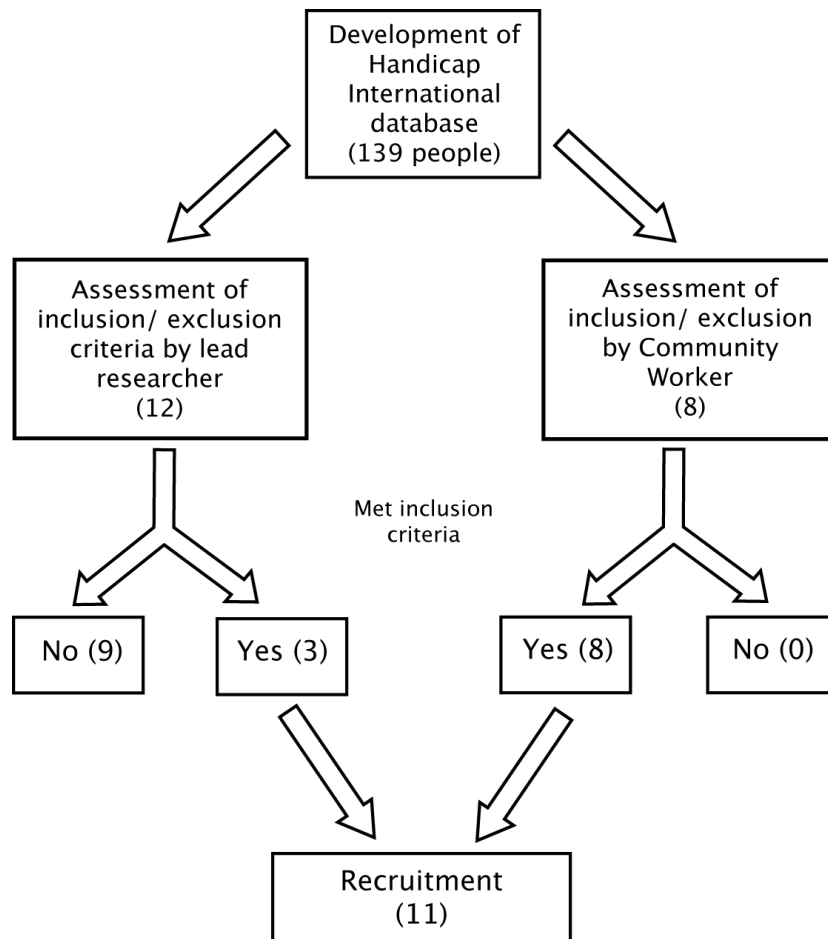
Development of Handicap International database (139 people)

Assessment of inclusion/ exclusion criteria by lead researcher (12)

Assessment of inclusion/ exclusion by Community Worker (8)

Met inclusion criteria

No (9)

Yes (3)

Yes (8)

No (0)

Recruitment (11)